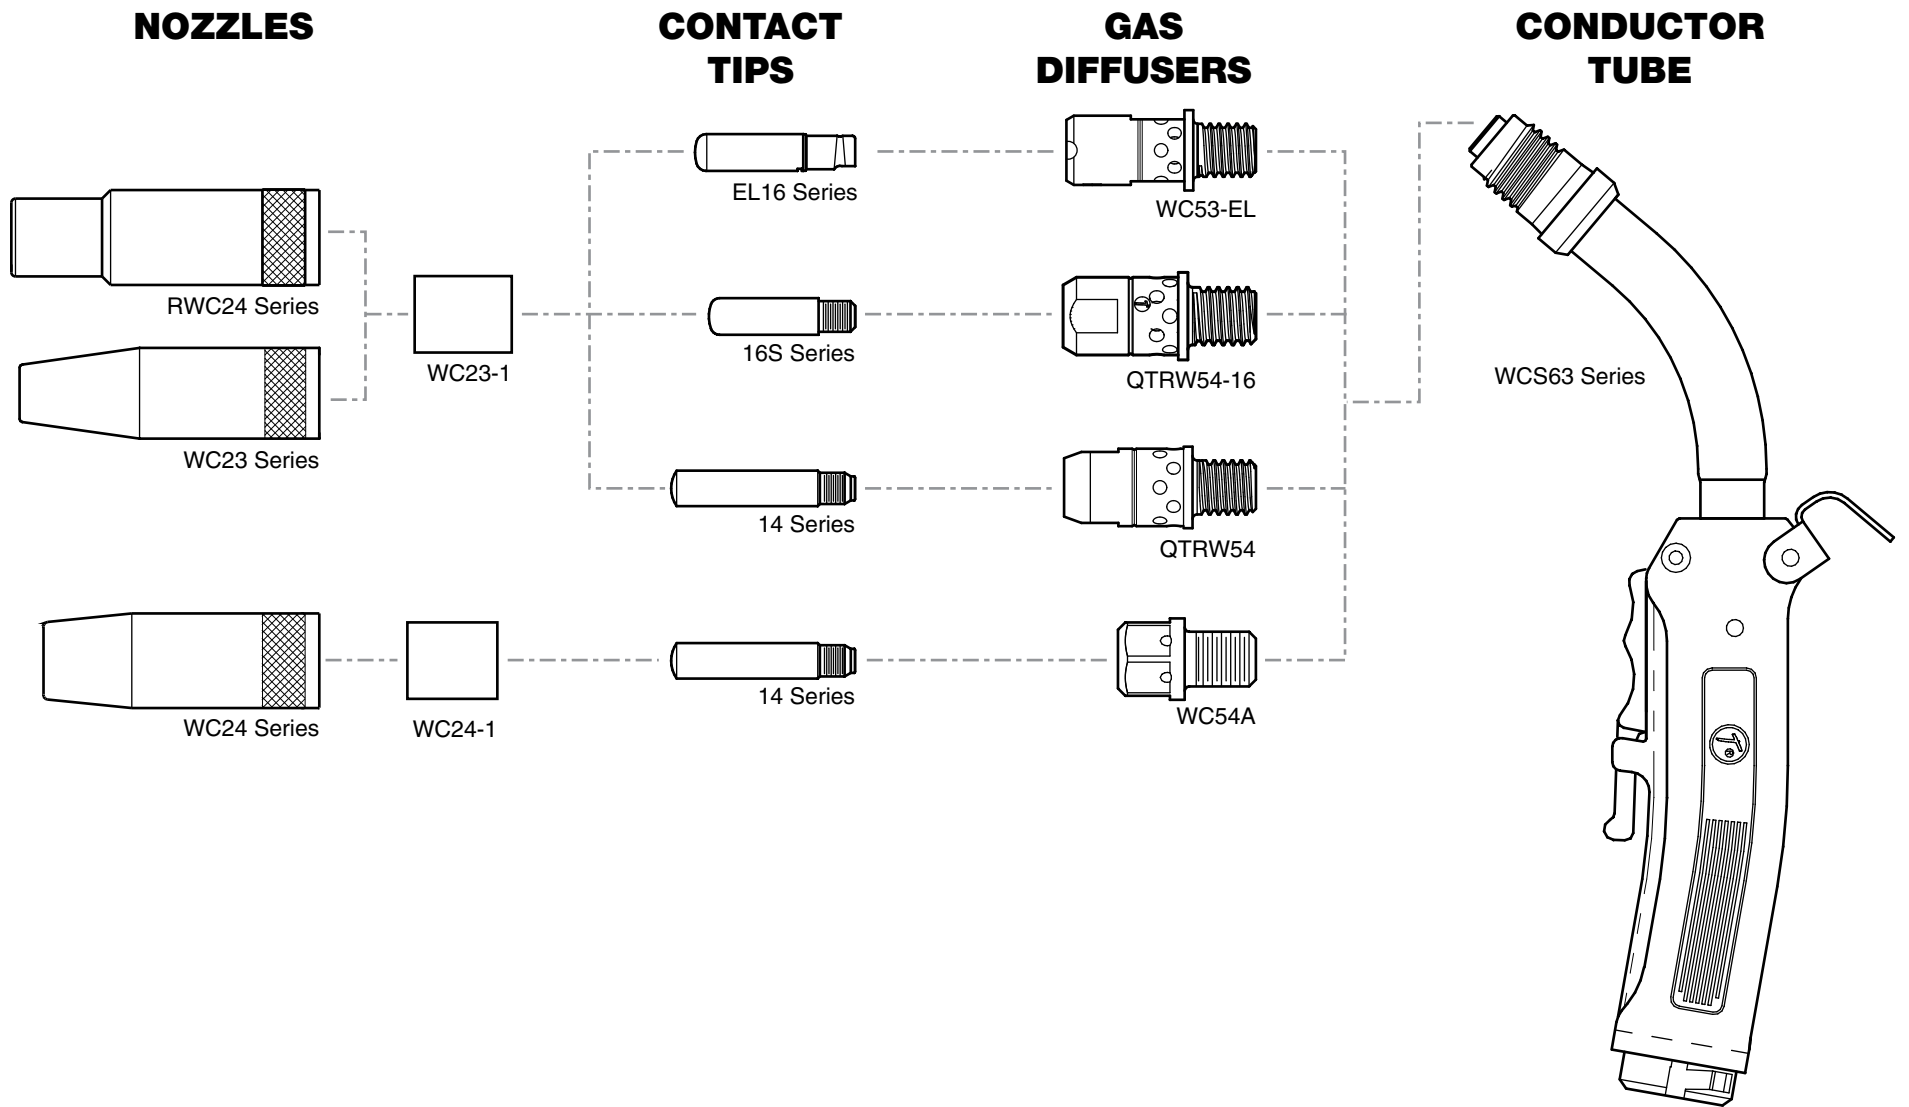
NOZZLES

CONTACT TIPS

GAS DIFFUSERS

CONDUCTOR TUBE

EL16 Series

WC53-EL

RWC24 Series

WC23-1

16S Series

QTRW54-16

WCS63 Series

WC23 Series

14 Series

QTRW54

WC24 Series

WC24-1

14 Series

WC54A